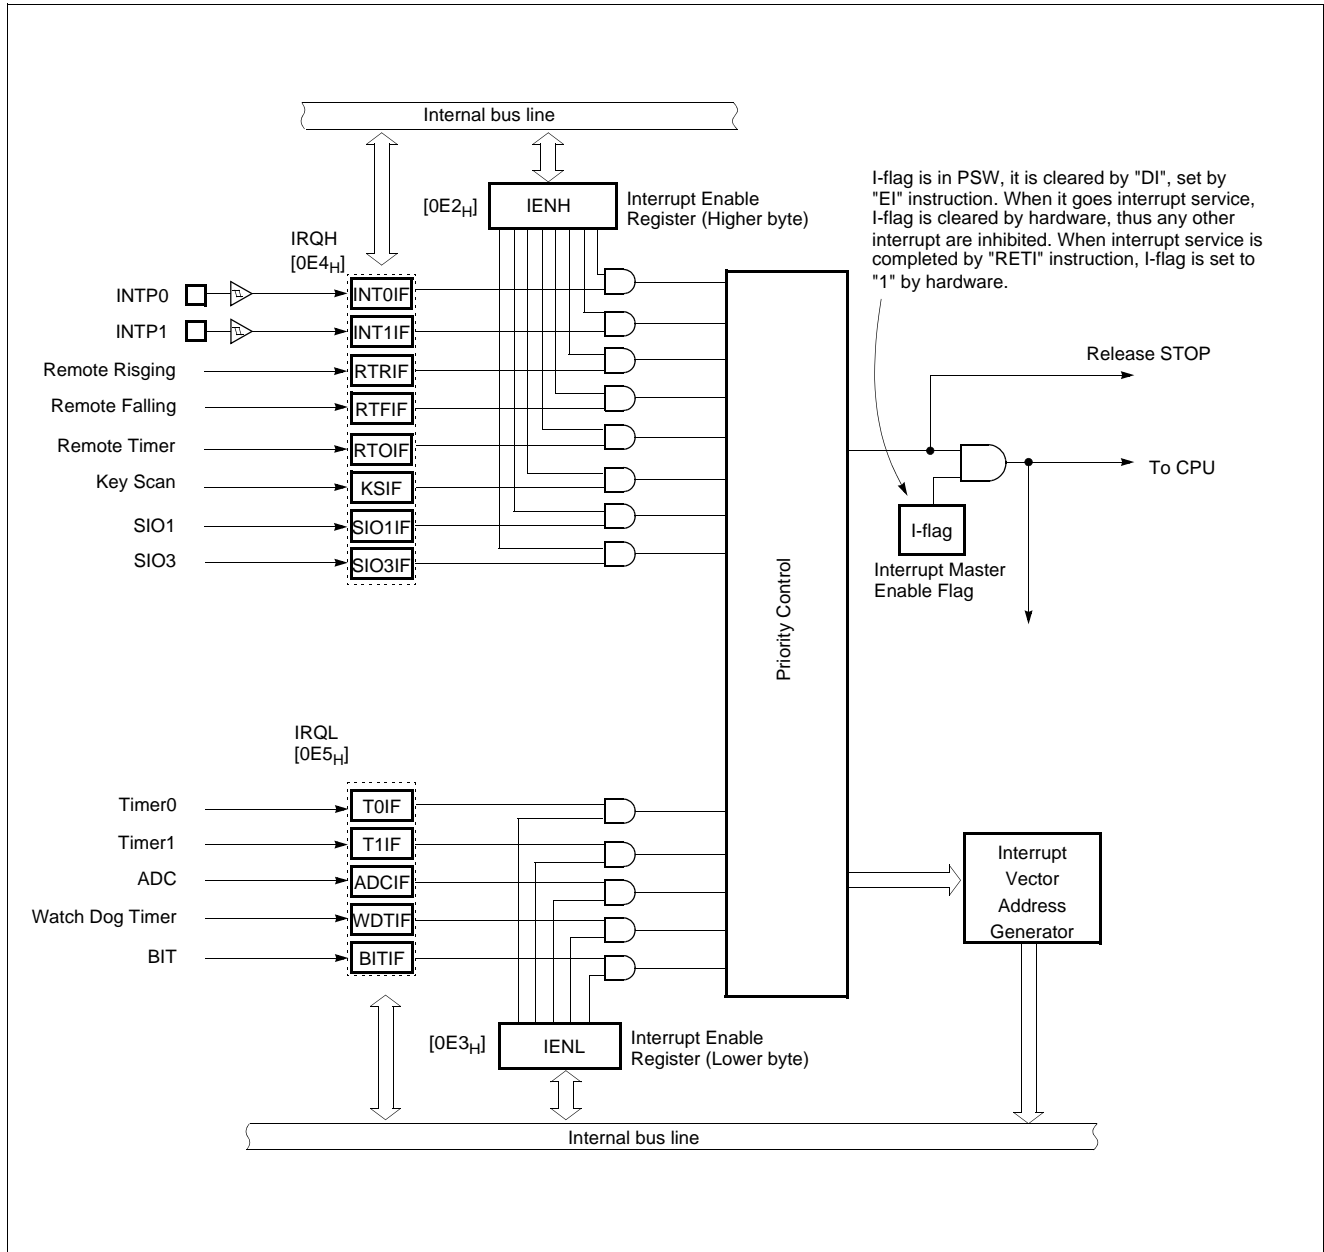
Internal bus line

$[0E2_H]$ IENH Interrupt Enable Register (Higher byte)

I-flag is in PSW, it is cleared by "DI", set by "EI" instruction. When it goes interrupt service, I-flag is cleared by hardware, thus any other interrupt are inhibited. When interrupt service is completed by "RETI" instruction, I-flag is set to "1" by hardware.

IRQH
$[0E4_H]$

INTP0 INT0IF
INTP1 INT1IF
Remote Risging RTRIF
Remote Falling RTFIF
Remote Timer RTOIF
Key Scan KSIF
SIO1 SIO1IF
SIO3 SIO3IF

Release STOP

To CPU

I-flag

Interrupt Master Enable Flag

Priority Control

IRQL
$[0E5_H]$

Timer0 T0IF
Timer1 T1IF
ADC ADCIF
Watch Dog Timer WDTIF
BIT BITIF

Interrupt Vector Address Generator

$[0E3_H]$ IENL Interrupt Enable Register (Lower byte)

Internal bus line